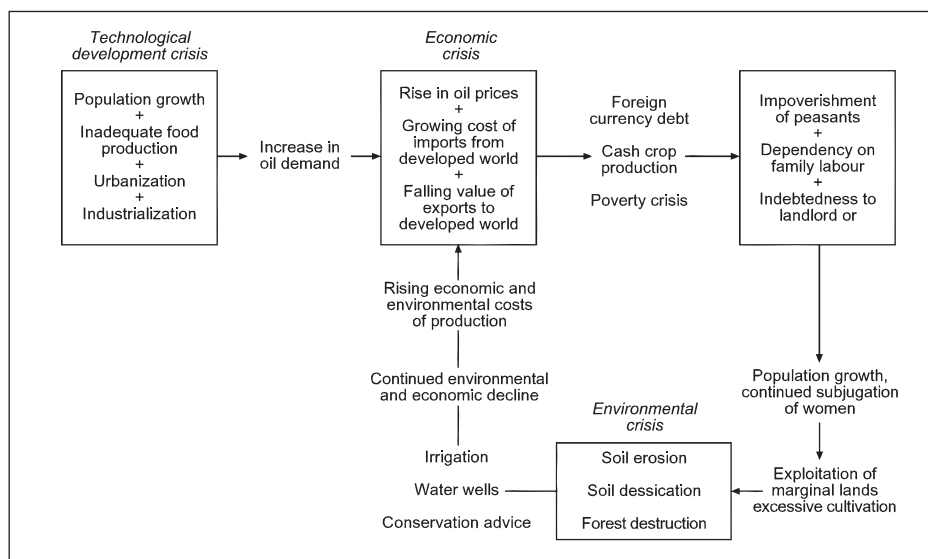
Technological development crisis

Population growth
+
Inadequate food production
+
Urbanization
+
Industrialization

Increase in oil demand

Economic crisis

Rise in oil prices
+
Growing cost of imports from developed world
+
Falling value of exports to developed world

Foreign currency debt

Cash crop production

Poverty crisis

Impoverishment of peasants
+
Dependency on family labour
+
Indebtedness to landlord or

Rising economic and environmental costs of production

Continued environmental and economic decline

Population growth, continued subjugation of women

Environmental crisis

Soil erosion

Soil dessication

Forest destruction

Exploitation of marginal lands excessive cultivation

Irrigation

Water wells

Conservation advice